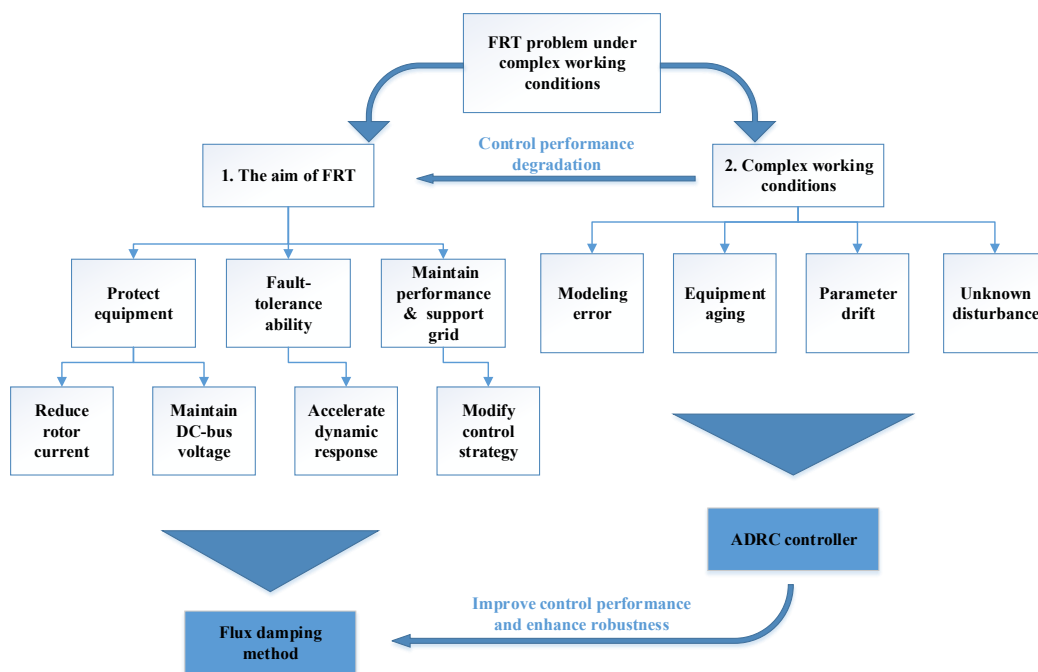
FRT problem under complex working conditions

Control performance degradation

1. The aim of FRT

2. Complex working conditions

Protect equipment

Fault-tolerance ability

Maintain performance & support grid

Modeling error

Equipment aging

Parameter drift

Unknown disturbance

Reduce rotor current

Maintain DC-bus voltage

Accelerate dynamic response

Modify control strategy

ADRC controller

Improve control performance and enhance robustness

Flux damping method